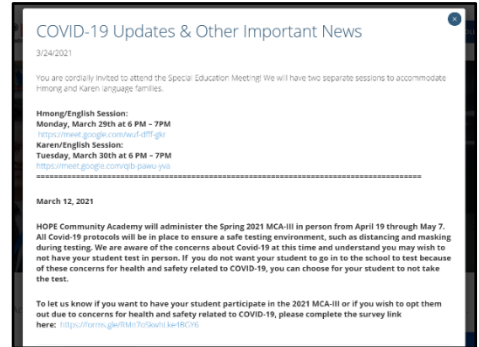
COVID-19 Updates & Other Important News

3/24/2021

You are cordially invited to attend the Special Education Meeting! We will have two separate sessions to accommodate Hmong and Karen language families.

Hmong/English Session:
Monday, March 29th at 6 PM – 7PM
https://meet.google.com/wuf-dfff-gkr
Karen/English Session:
Tuesday, March 30th at 6 PM – 7PM
https://meet.google.com/qjb-pawu-ywa
=====================================================================

March 12, 2021

HOPE Community Academy will administer the Spring 2021 MCA-III in person from April 19 through May 7. All Covid-19 protocols will be in place to ensure a safe testing environment, such as distancing and masking during testing. We are aware of the concerns about Covid-19 at this time and understand you may wish to not have your student test in person. If you do not want your student to go in to the school to test because of these concerns for health and safety related to COVID-19, you can choose for your student to not take the test.

To let us know if you want to have your student participate in the 2021 MCA-III or if you wish to opt them out due to concerns for health and safety related to COVID-19, please complete the survey link here: https://forms.gle/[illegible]